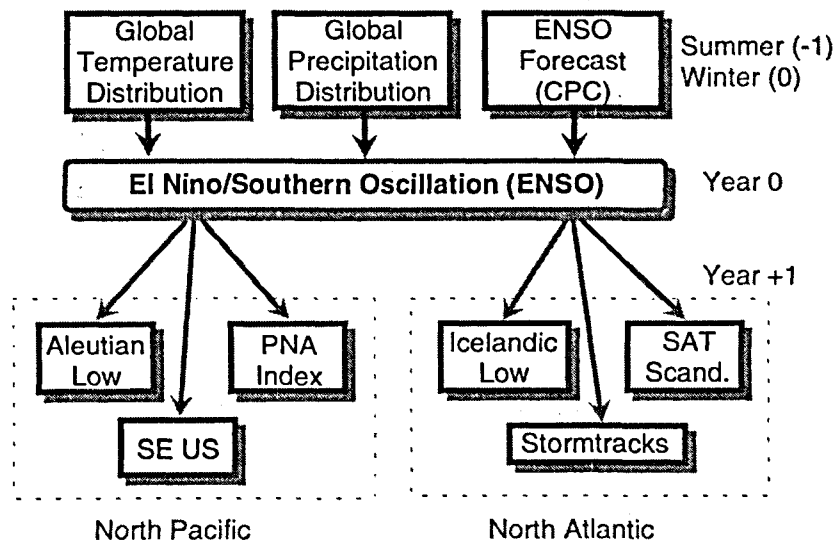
Global Temperature Distribution

Global Precipitation Distribution

ENSO Forecast (CPC)

Summer (-1)
Winter (0)

El Nino/Southern Oscillation (ENSO)

Year 0

Year +1

Aleutian Low

PNA Index

SE US

Icelandic Low

SAT Scand.

Stormtracks

North Pacific

North Atlantic